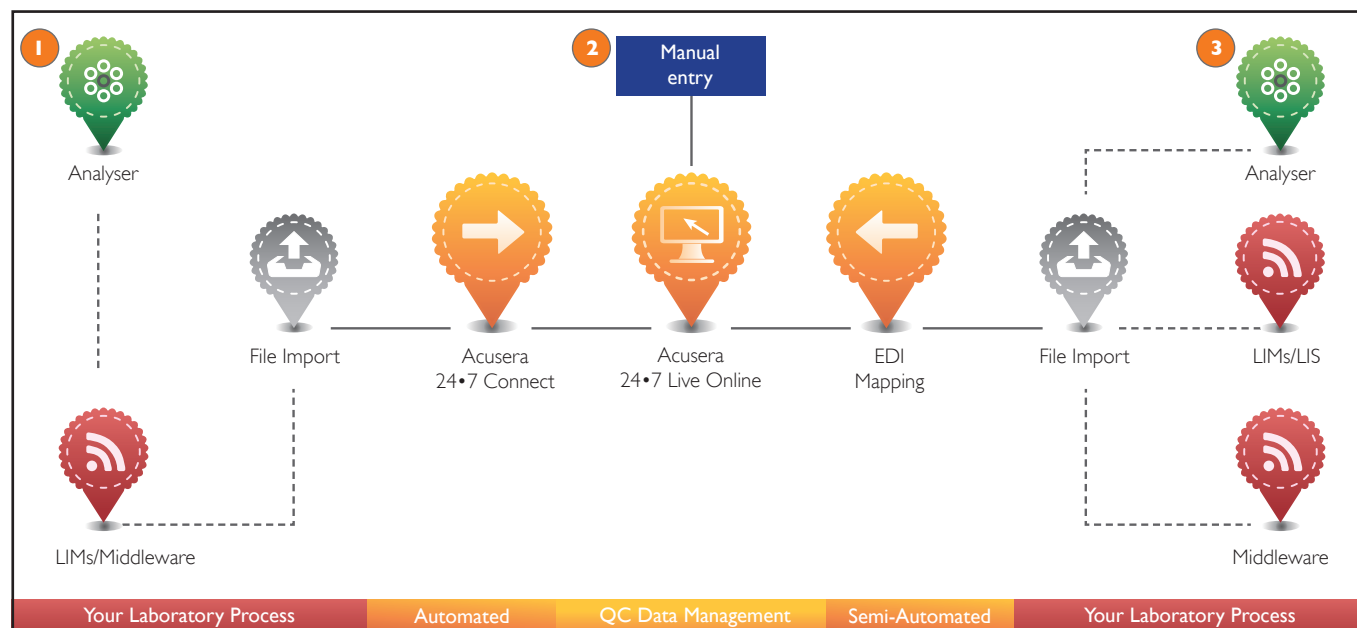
1

Analyser

LIMs/Middleware

File Import

Acusera
24•7 Connect

2

Manual entry

Acusera
24•7 Live Online

EDI
Mapping

File Import

3

Analyser

LIMs/LIS

Middleware

Your Laboratory Process | Automated | QC Data Management | Semi-Automated | Your Laboratory Process